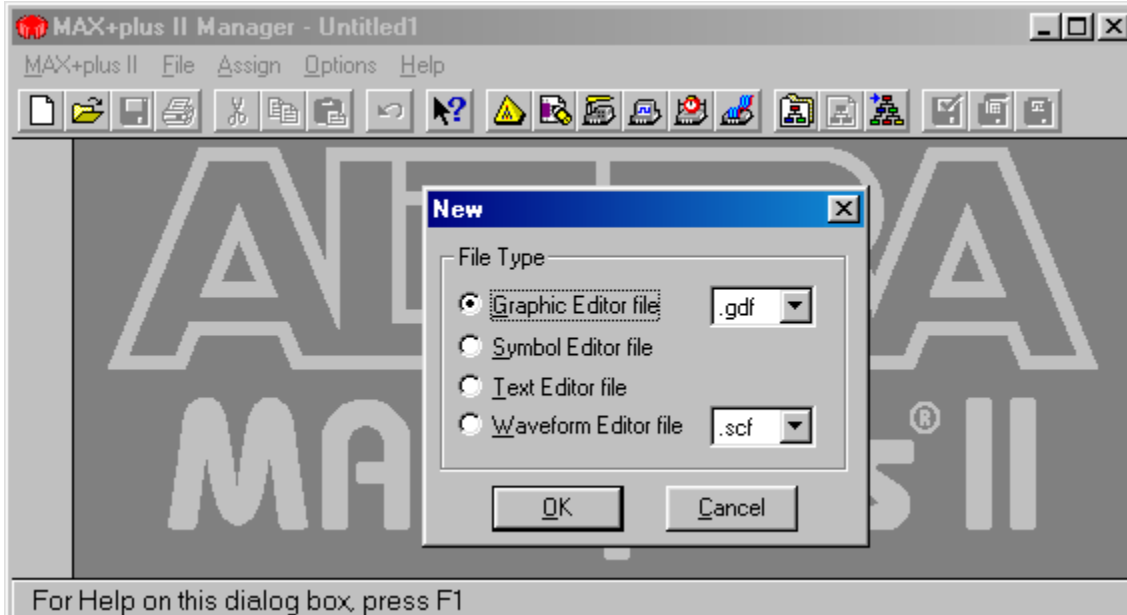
MAX+plus II Manager - Untitled1

MAX+plus II File Assign Options Help

New

File Type

Graphic Editor file .gdf

Symbol Editor file

Text Editor file

Waveform Editor file .scf

OK Cancel

For Help on this dialog box, press F1